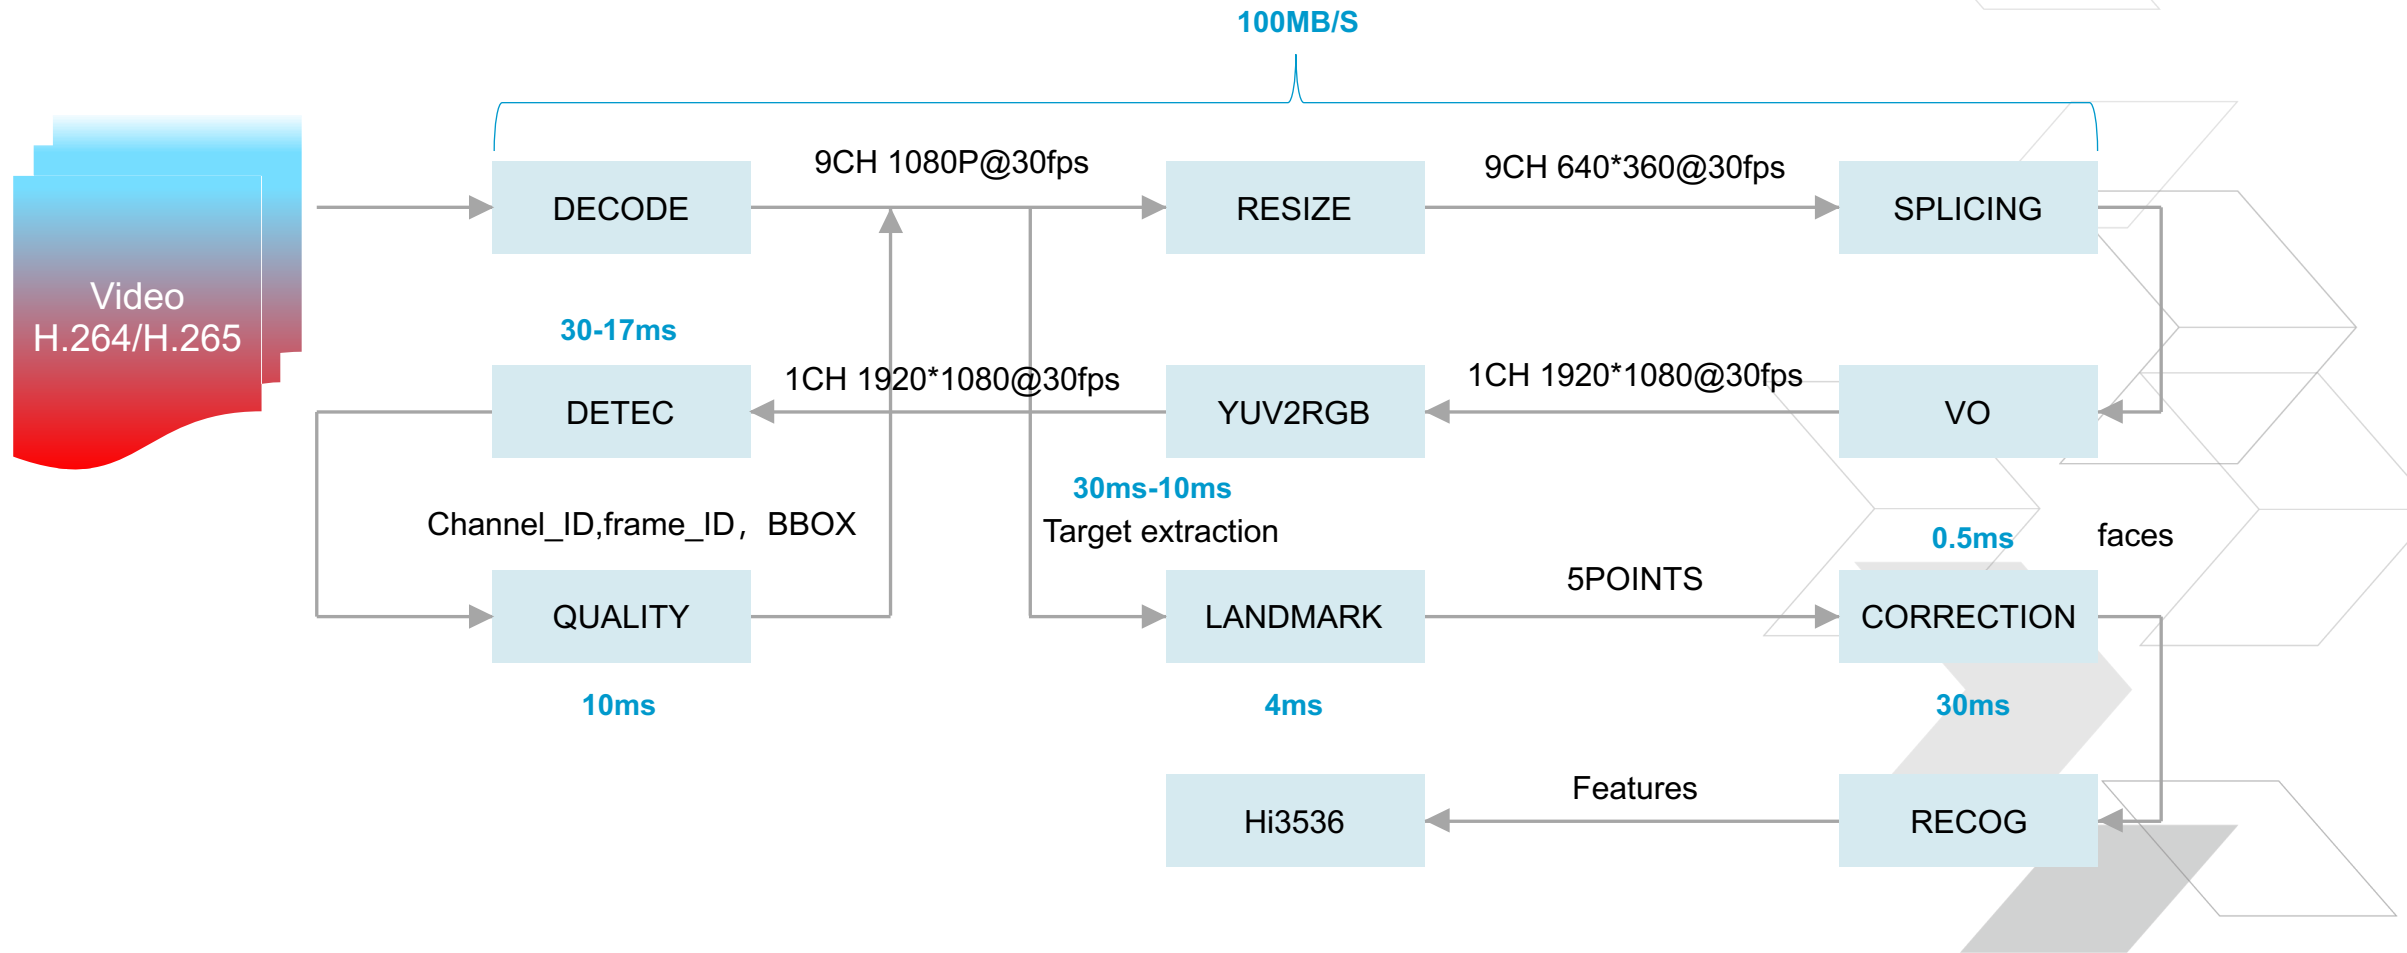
100MB/S

Video
H.264/H.265

DECODE

9CH 1080P@30fps

RESIZE

9CH 640*360@30fps

SPLICING

30-17ms

DETEC

1CH 1920*1080@30fps

YUV2RGB

1CH 1920*1080@30fps

VO

Channel_ID,frame_ID， BBOX

30ms-10ms
Target extraction

0.5ms

faces

5POINTS

QUALITY

LANDMARK

CORRECTION

10ms

4ms

30ms

Features

Hi3536

RECOG